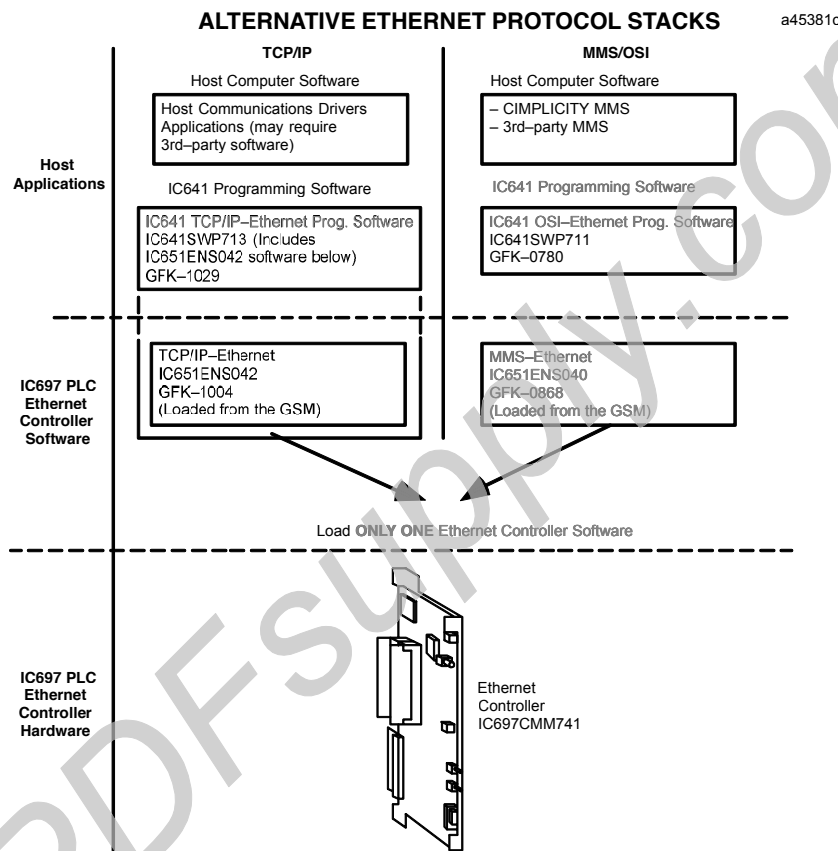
ALTERNATIVE ETHERNET PROTOCOL STACKS

a45381c

TCP/IP

MMS/OSI

Host Applications

Host Computer Software

Host Communications Drivers Applications (may require 3rd–party software)

IC641 Programming Software

IC641 TCP/IP–Ethernet Prog. Software IC641SWP713 (Includes IC651ENS042 software below) GFK–1029

Host Computer Software

– CIMPLICITY MMS
– 3rd–party MMS

IC641 Programming Software

IC641 OSI–Ethernet Prog. Software IC641SWP711 GFK–0780

IC697 PLC Ethernet Controller Software

TCP/IP–Ethernet IC651ENS042 GFK–1004 (Loaded from the GSM)

MMS–Ethernet IC651ENS040 GFK–0868 (Loaded from the GSM)

Load ONLY ONE Ethernet Controller Software

IC697 PLC Ethernet Controller Hardware

Ethernet Controller IC697CMM741

PDFsupply.com